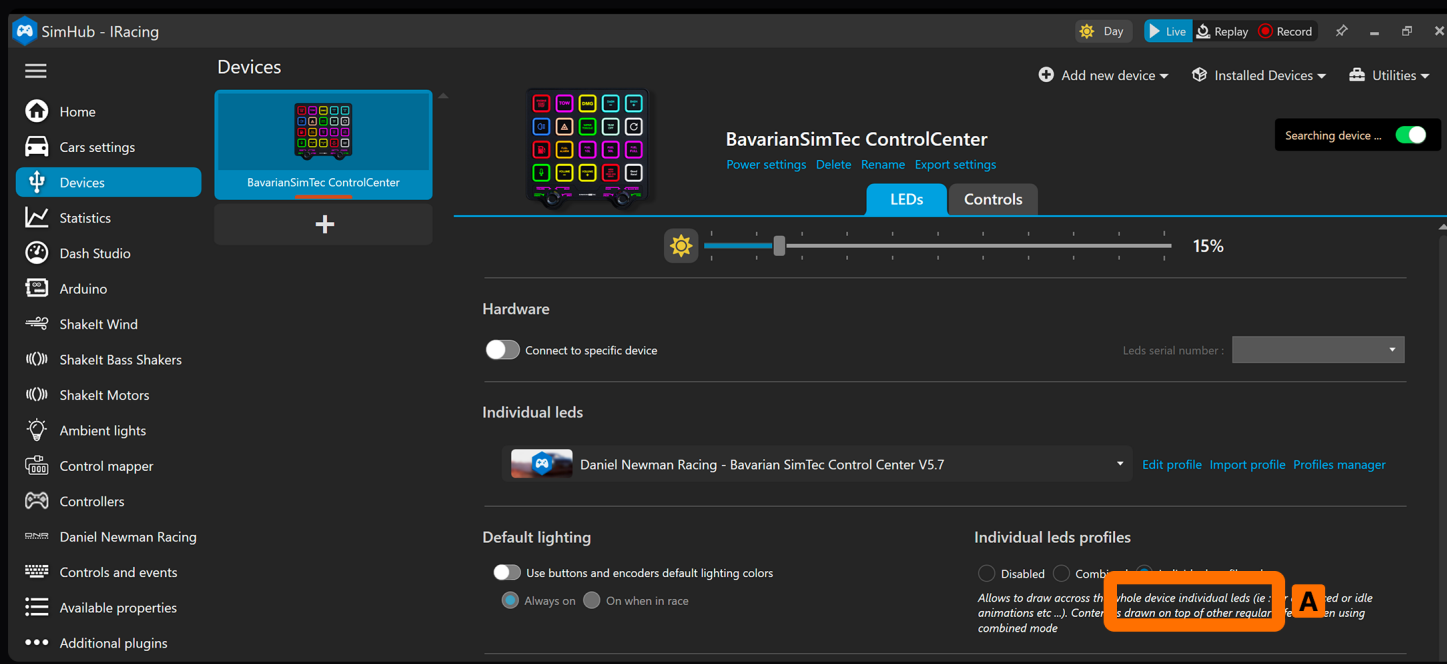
SimHub - IRacing

Day | Live | Replay | Record

Home
Cars settings
Devices
Statistics
Dash Studio
Arduino
ShakeIt Wind
ShakeIt Bass Shakers
ShakeIt Motors
Ambient lights
Control mapper
Controllers
Daniel Newman Racing
Controls and events
Available properties
Additional plugins

Devices

BavarianSimTec ControlCenter

+

Add new device | Installed Devices | Utilities

Searching device ...

BavarianSimTec ControlCenter

Power settings Delete Rename Export settings

LEDs Controls

15%

Hardware

Connect to specific device

Leds serial number :

Individual leds

Daniel Newman Racing - Bavarian SimTec Control Center V5.7

Edit profile Import profile Profiles manager

Default lighting

Use buttons and encoders default lighting colors

Always on On when in race

Individual leds profiles

Disabled Combi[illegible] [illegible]

Allows to draw accross th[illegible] whole device individual leds (ie : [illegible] ed or idle animations etc ...). Conte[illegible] s drawn on top of other regular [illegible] fe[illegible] en using combined mode

A